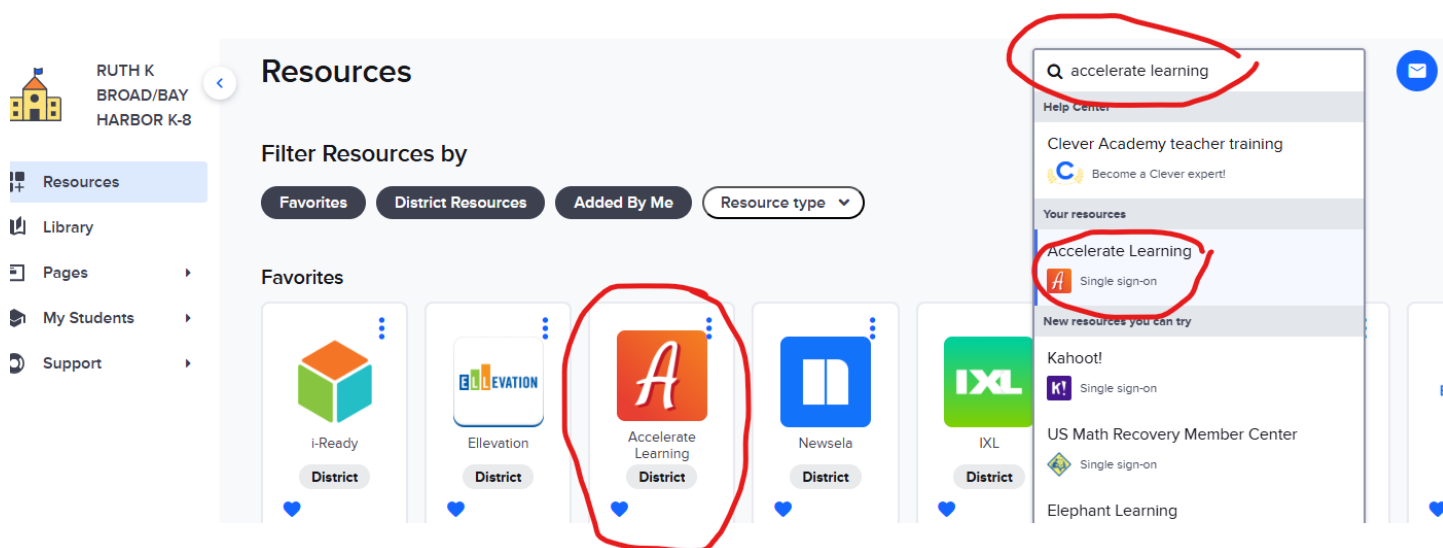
RUTH K BROAD/BAY HARBOR K-8

Resources

Library

Pages

My Students

Support

Resources

Filter Resources by

Favorites

District Resources

Added By Me

Resource type

Favorites

i-Ready
District

ELLEVATION
Ellevation
District

A
Accelerate Learning
District

Newsela
District

IXL
IXL
District

accelerate learning

Help Center

Clever Academy teacher training

C
Become a Clever expert!

Your resources

Accelerate Learning

A
Single sign-on

New resources you can try

Kahoot!

K!
Single sign-on

US Math Recovery Member Center

Single sign-on

Elephant Learning